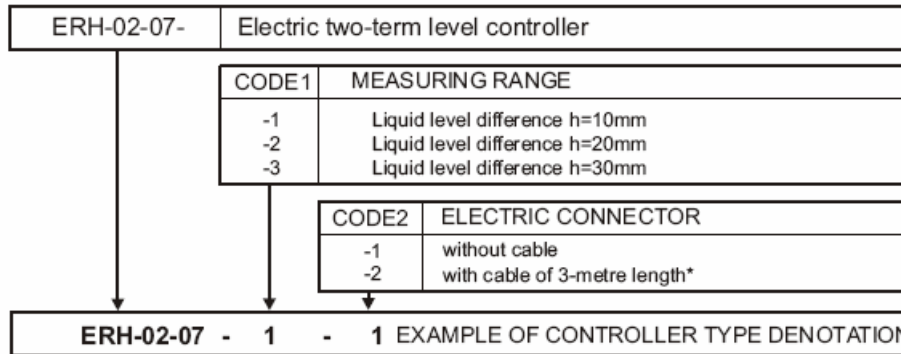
| ERH-02-07- | Electric two-term level controller |
|---|---|

| CODE1 | MEASURING RANGE |
|---|---|
| -1 | Liquid level difference h=10mm |
| -2 | Liquid level difference h=20mm |
| -3 | Liquid level difference h=30mm |

| CODE2 | ELECTRIC CONNECTOR |
|---|---|
| -1 | without cable |
| -2 | with cable of 3-metre length* |

**ERH-02-07 - 1 - 1** EXAMPLE OF CONTROLLER TYPE DENOTATION